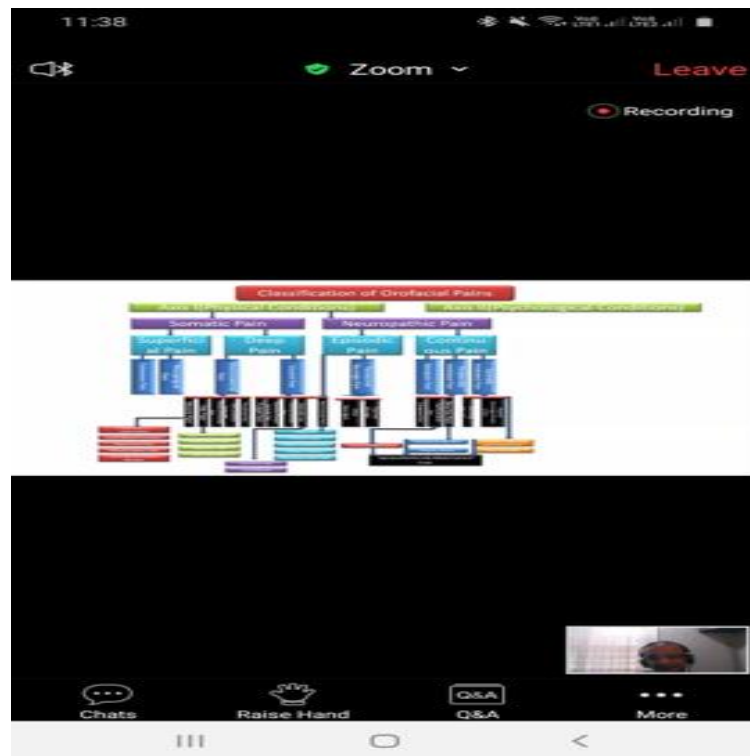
11:38

Zoom

Leave

Recording

Classification of Orofacial Pains

Axis I (Physical Conditions)

Axis II (Psychological Conditions)

Somatic Pain

Neuropathic Pain

Superficial Pain

Deep Pain

Episodic Pain

Continuous Pain

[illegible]

Chats

Raise Hand

Q&A

Q&A

More